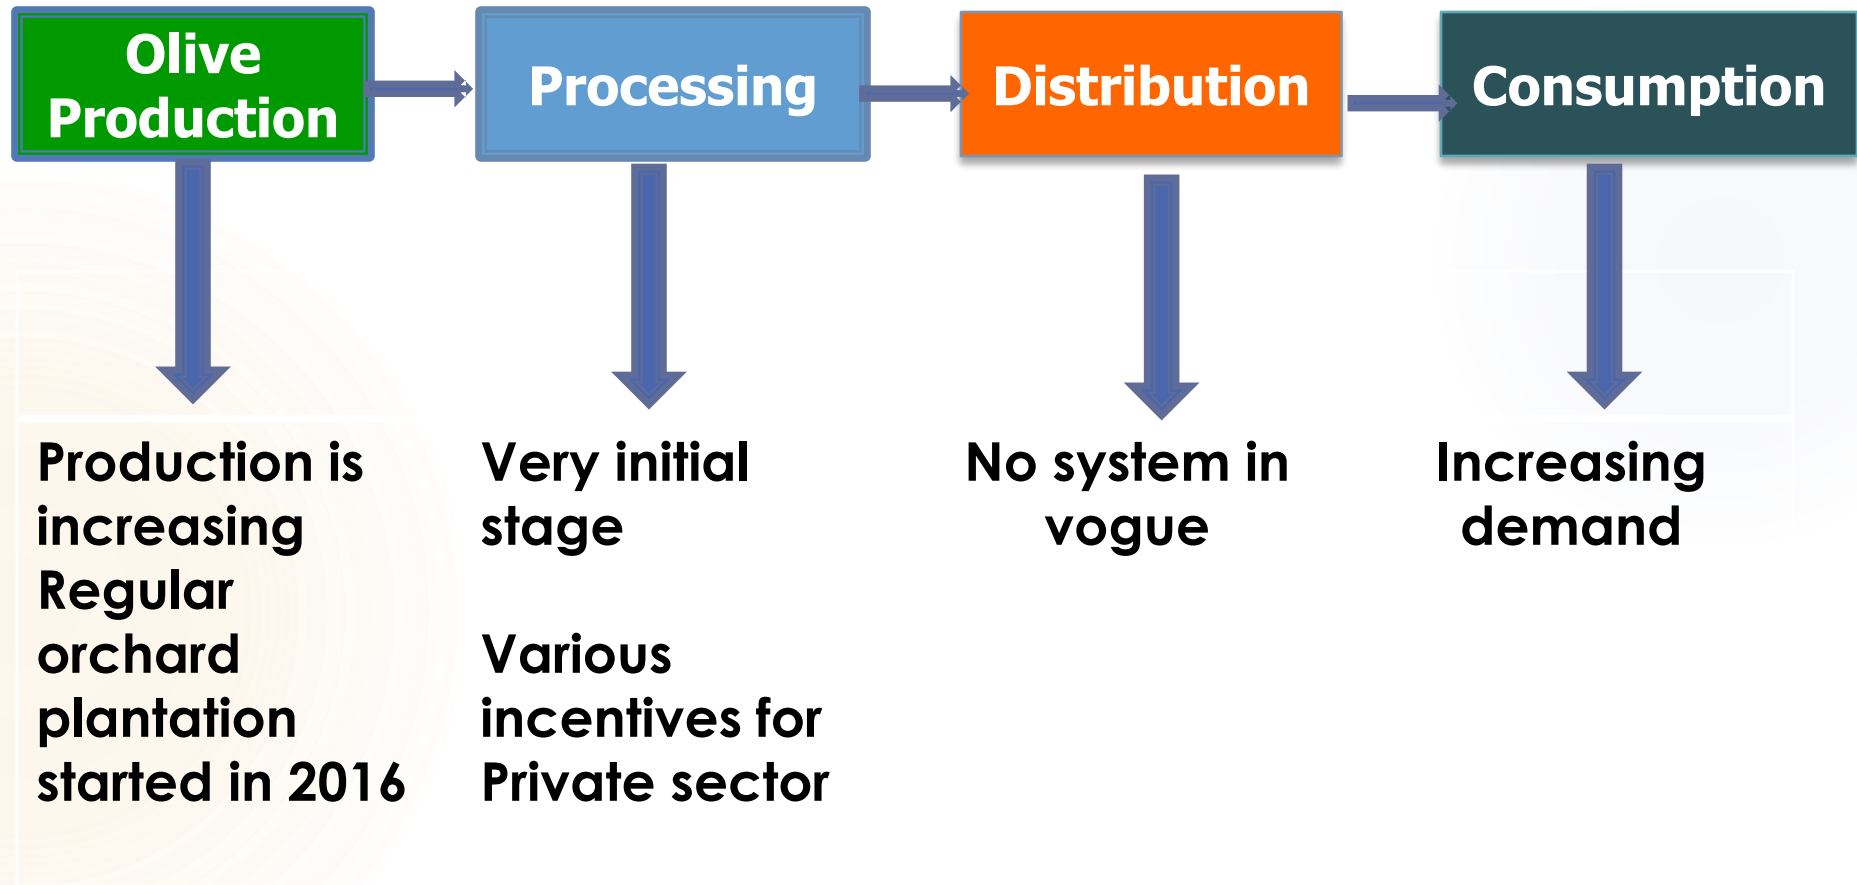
Olive Production

Processing

Distribution

Consumption

Production is increasing
Regular orchard plantation started in 2016

Very initial stage

Various incentives for Private sector

No system in vogue

Increasing demand